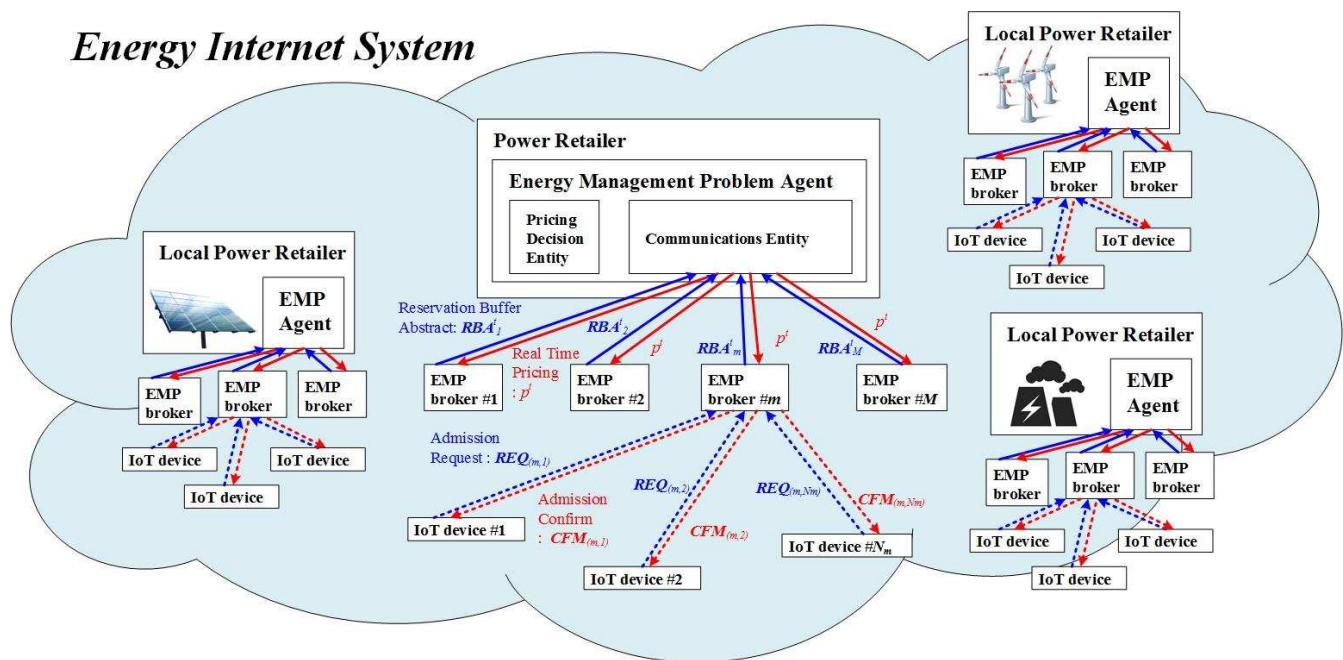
Energy Internet System

Local Power Retailer

EMP Agent

EMP broker

EMP broker

EMP broker

IoT device

IoT device

IoT device

Power Retailer

Energy Management Problem Agent

Pricing Decision Entity

Communications Entity

Reservation Buffer Abstract: $RBA^t_1$

$RBA^t_2$

Real Time Pricing : $p^t$

$p^t$

$RBA^t_m$

$p^t$

$RBA^t_M$

$p^t$

EMP broker #1

EMP broker #2

EMP broker #$m$

EMP broker #$M$

Admission Request : $REQ_{(m,1)}$

Admission Confirm : $CFM_{(m,1)}$

$REQ_{(m,2)}$

$CFM_{(m,2)}$

$REQ_{(m,Nm)}$

$CFM_{(m,Nm)}$

IoT device #1

IoT device #2

IoT device #$N_m$

Local Power Retailer

EMP Agent

EMP broker

EMP broker

EMP broker

IoT device

IoT device

IoT device

Local Power Retailer

EMP Agent

EMP broker

EMP broker

EMP broker

IoT device

IoT device

IoT device